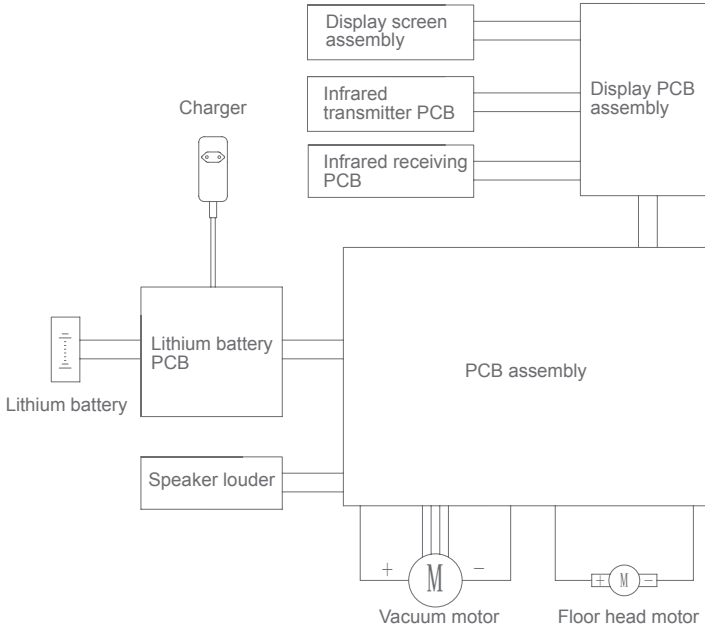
Display screen assembly

Infrared transmitter PCB

Infrared receiving PCB

Display PCB assembly

Charger

Lithium battery PCB

Lithium battery

PCB assembly

Speaker louder

+

M

−

Vacuum motor

+

M

−

Floor head motor